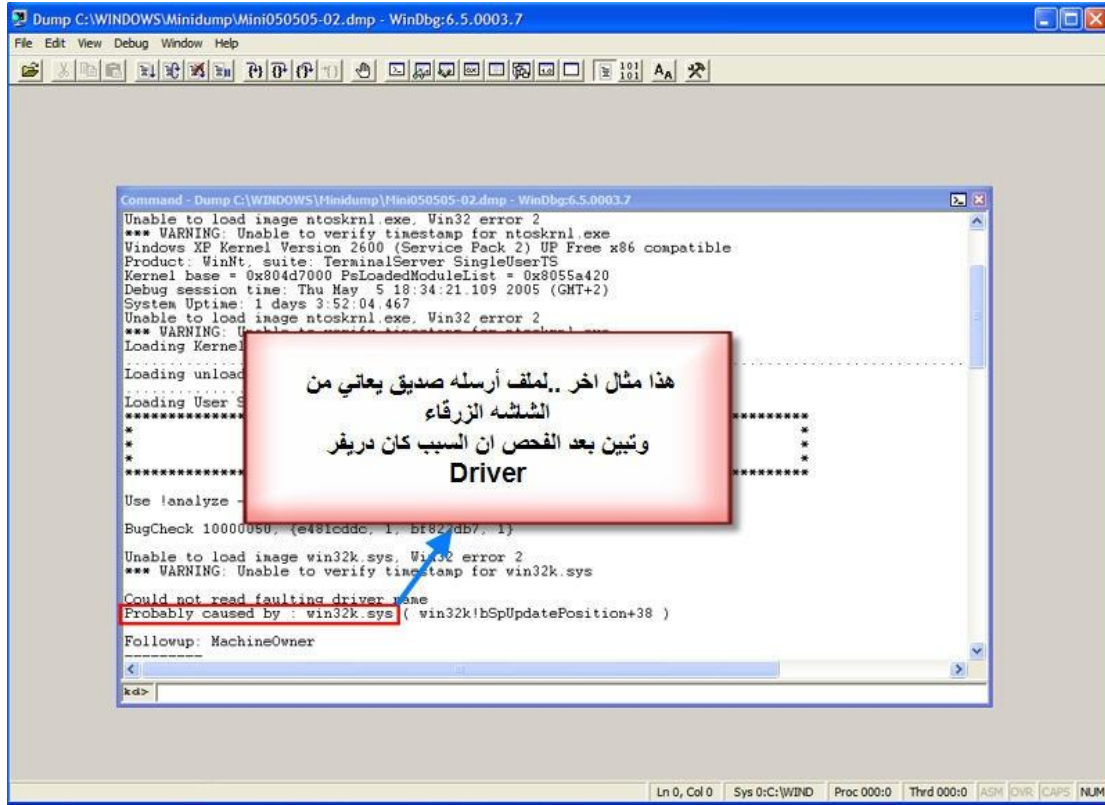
Dump C:\WINDOWS\Minidump\Mini050505-02.dmp - WinDbg:6.5.0003.7

File Edit View Debug Window Help

Command - Dump C:\WINDOWS\Minidump\Mini050505-02.dmp - WinDbg:6.5.0003.7

Unable to load image ntoskrnl.exe, Win32 error 2
*** WARNING: Unable to verify timestamp for ntoskrnl.exe
Windows XP Kernel Version 2600 (Service Pack 2) UP Free x86 compatible
Product: WinNt, suite: TerminalServer SingleUserTS
Kernel base = 0x804d7000 PsLoadedModuleList = 0x8055a420
Debug session time: Thu May 5 18:34:21.109 2005 (GMT+2)
System Uptime: 1 days 3:52:04.467
Unable to load image ntoskrnl.exe, Win32 error 2
*** WARNING: U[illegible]
Loading Kernel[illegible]

Loading unload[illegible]

Loading User S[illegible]

Use !analyze -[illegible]

BugCheck 10000050, {e481cddc, 1, bf82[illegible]db7, 1}

Unable to load image win32k.sys, Win32 error 2
*** WARNING: Unable to verify timestamp for win32k.sys

Could not read faulting driver name
Probably caused by : win32k.sys ( win32k!bSpUpdatePosition+38 )

Followup: MachineOwner

kd>

هذا مثال اخر ..لملف أرسله صديق يعاني من الشاشه الزرقاء
وتبين بعد الفحص ان السبب كان دريفر
Driver

Ln 0, Col 0 | Sys 0:C:\WIND | Proc 000:0 | Thrd 000:0 | ASM | OVR | CAPS | NUM